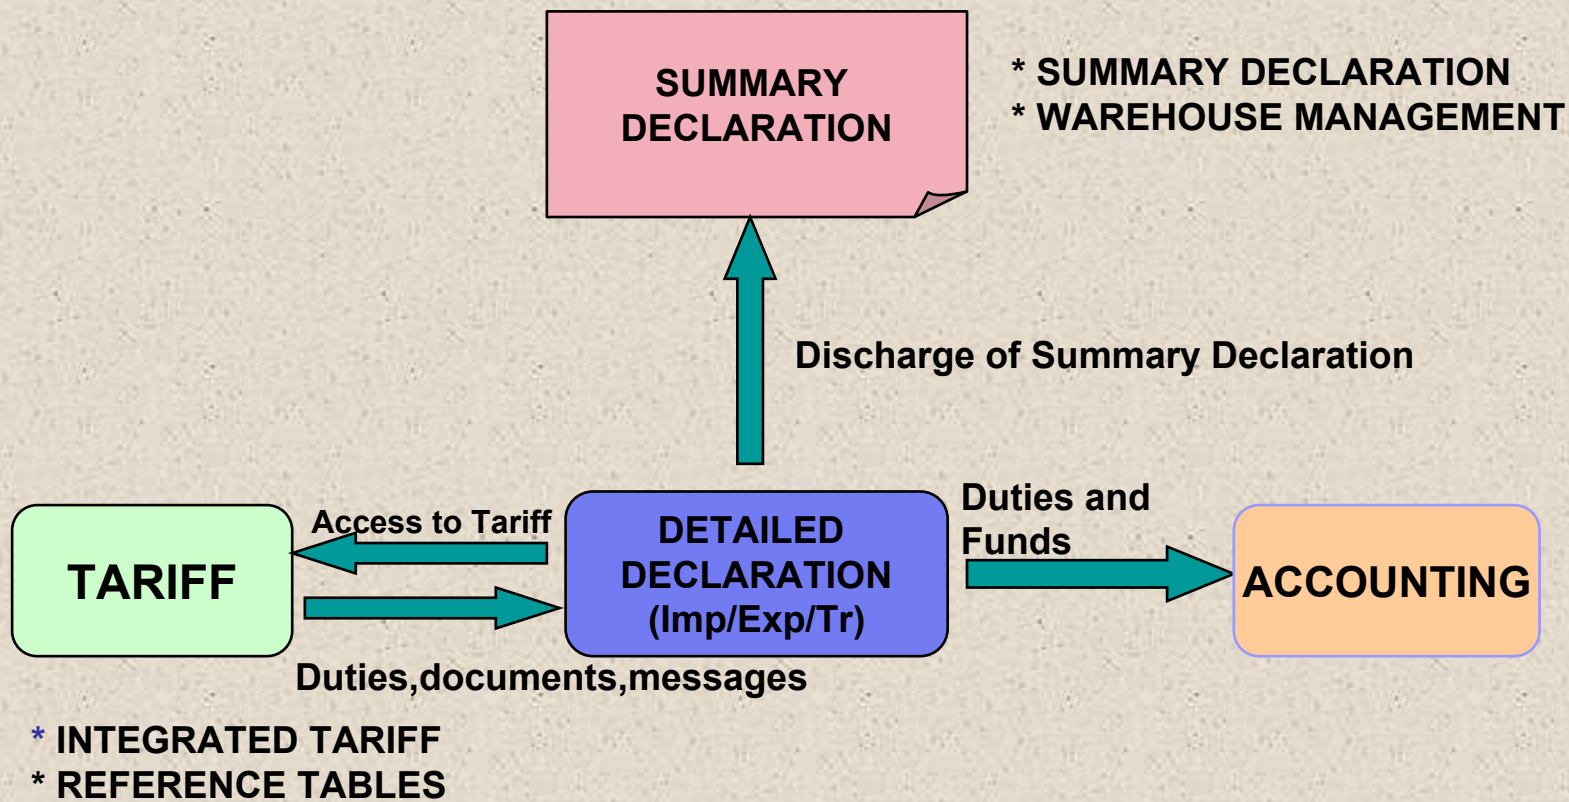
SUMMARY DECLARATION

* SUMMARY DECLARATION
* WAREHOUSE MANAGEMENT

Discharge of Summary Declaration

TARIFF

Access to Tariff

DETAILED DECLARATION (Imp/Exp/Tr)

Duties and Funds

ACCOUNTING

Duties,documents,messages

* INTEGRATED TARIFF
* REFERENCE TABLES